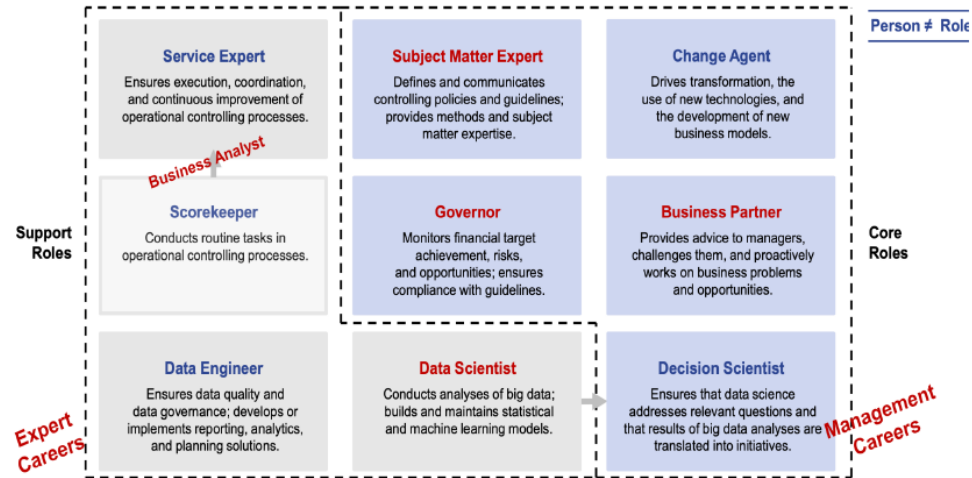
Person ≠ Role

Service Expert
Ensures execution, coordination, and continuous improvement of operational controlling processes.

Subject Matter Expert
Defines and communicates controlling policies and guidelines; provides methods and subject matter expertise.

Change Agent
Drives transformation, the use of new technologies, and the development of new business models.

Business Analyst

Support Roles

Scorekeeper
Conducts routine tasks in operational controlling processes.

Governor
Monitors financial target achievement, risks, and opportunities; ensures compliance with guidelines.

Business Partner
Provides advice to managers, challenges them, and proactively works on business problems and opportunities.

Core Roles

Data Engineer
Ensures data quality and data governance; develops or implements reporting, analytics, and planning solutions.

Data Scientist
Conducts analyses of big data; builds and maintains statistical and machine learning models.

Decision Scientist
Ensures that data science addresses relevant questions and that results of big data analyses are translated into initiatives.

Expert Careers

Management Careers